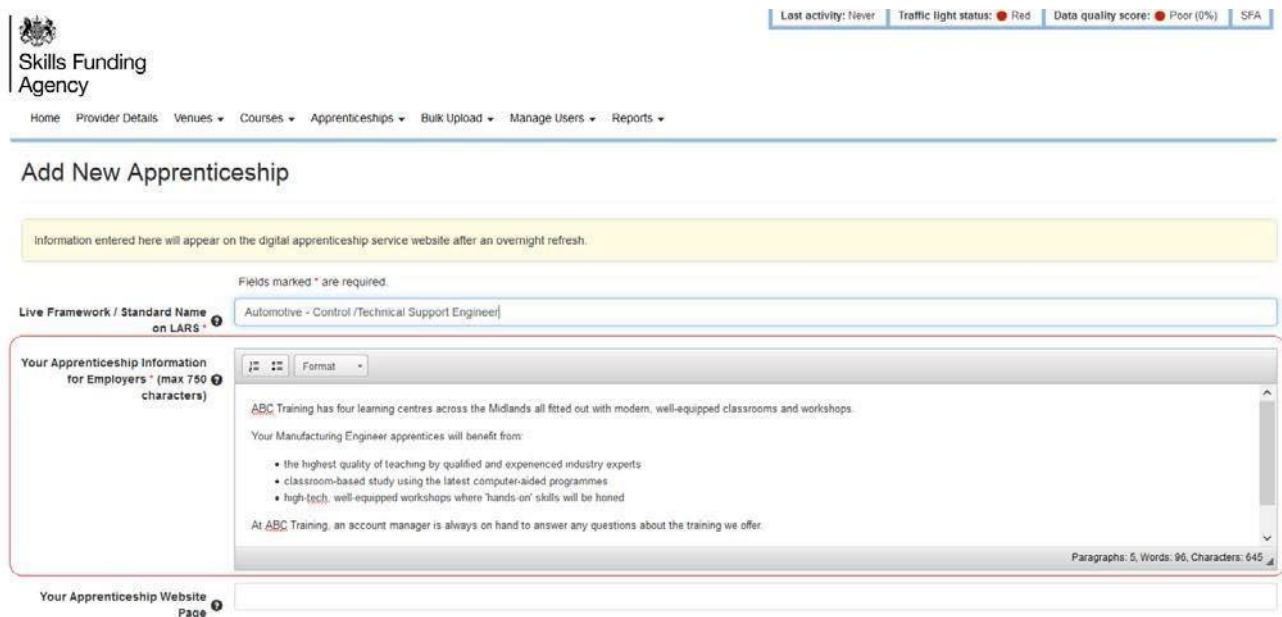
Last activity: Never | Traffic light status: Red | Data quality score: Poor (0%) | SFA

Skills Funding Agency

Home Provider Details Venues ▾ Courses ▾ Apprenticeships ▾ Bulk Upload ▾ Manage Users ▾ Reports ▾

Add New Apprenticeship

Information entered here will appear on the digital apprenticeship service website after an overnight refresh.

Fields marked * are required.

Live Framework / Standard Name on LARS *

Automotive - Control /Technical Support Engineer

Your Apprenticeship Information for Employers * (max 750 characters)

Format

ABC Training has four learning centres across the Midlands all fitted out with modern, well-equipped classrooms and workshops.

Your Manufacturing Engineer apprentices will benefit from:

- the highest quality of teaching by qualified and experienced industry experts
- classroom-based study using the latest computer-aided programmes
- high-tech, well-equipped workshops where 'hands-on' skills will be honed

At ABC Training, an account manager is always on hand to answer any questions about the training we offer.

Paragraphs: 5, Words: 96, Characters: 645

Your Apprenticeship Website Page